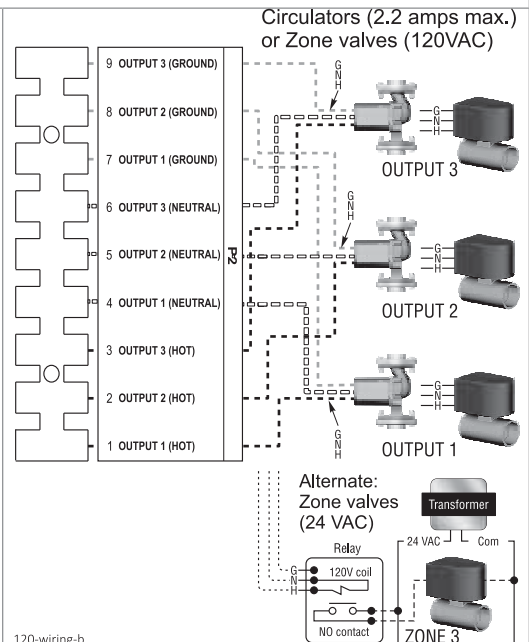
Circulators (2.2 amps max.) or Zone valves (120VAC)

9 OUTPUT 3 (GROUND)
8 OUTPUT 2 (GROUND)
7 OUTPUT 1 (GROUND)
6 OUTPUT 3 (NEUTRAL)
5 OUTPUT 2 (NEUTRAL)
4 OUTPUT 1 (NEUTRAL)
3 OUTPUT 3 (HOT)
2 OUTPUT 2 (HOT)
1 OUTPUT 1 (HOT)

P2

G
N
H

G
N
H

OUTPUT 3

G
N
H

G
N
H

OUTPUT 2

G
N
H

G
N
H

OUTPUT 1

Alternate: Zone valves (24 VAC)

Transformer

24 VAC
Com

Relay
G
N
H
120V coil
NO contact

ZONE 3

120-wiring-b